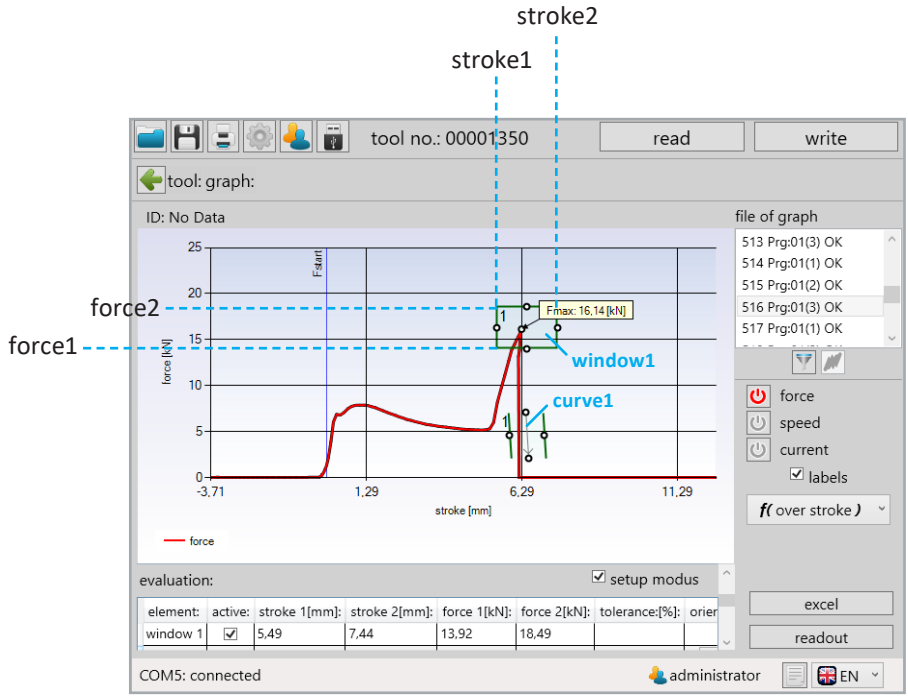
stroke2

stroke1

tool no.: 00001350

read

write

tool: graph:

ID: No Data

file of graph

513 Prg:01(3) OK
514 Prg:01(1) OK
515 Prg:01(2) OK
516 Prg:01(3) OK
517 Prg:01(1) OK

force2

force1

Fstart

Fmax: 16,14 [kN]

1

window1

curve1

1

25
20
15
10
5
0

force [kN]

-3,71
1,29
6,29
11,29

stroke [mm]

force

force
speed
current
labels

f( over stroke )

evaluation:

setup modus

| element: | active: | stroke 1[mm]: | stroke 2[mm]: | force 1[kN]: | force 2[kN]: | tolerance:[%]: | orien |
|---|---|---|---|---|---|---|---|
| window 1 | ☑ | 5,49 | 7,44 | 13,92 | 18,49 | | |

excel

readout

COM5: connected

administrator

EN